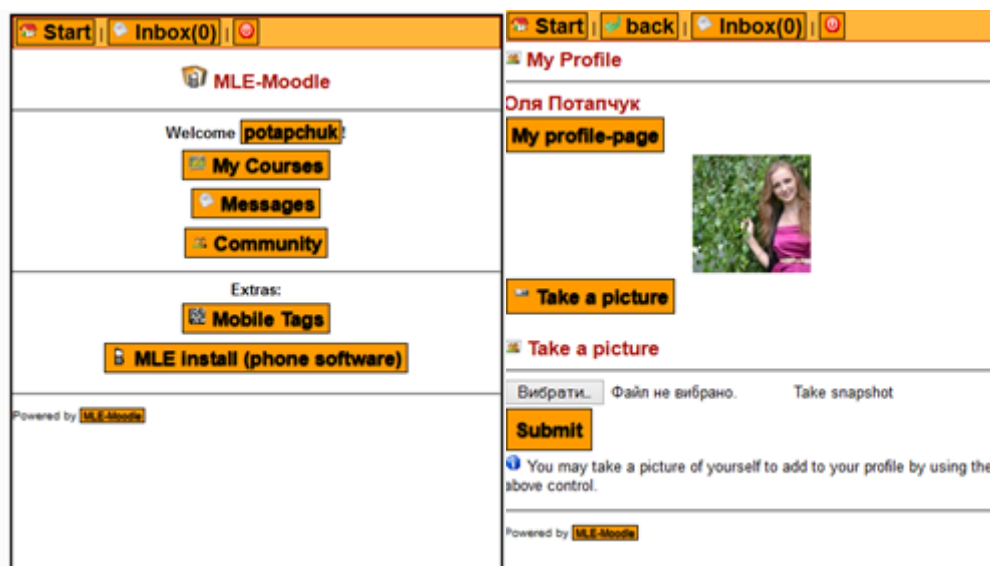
Start | Inbox(0) |

MLE-Moodle

Welcome potapchuk!

My Courses

Messages

Community

Extras:

Mobile Tags

MLE install (phone software)

Powered by MLE-Moodle

Start | back | Inbox(0) |

My Profile

Оля Потапчук

My profile-page

Take a picture

Take a picture

Вибрати... Файл не вибрано. Take snapshot

Submit

You may take a picture of yourself to add to your profile by using the above control.

Powered by MLE-Moodle